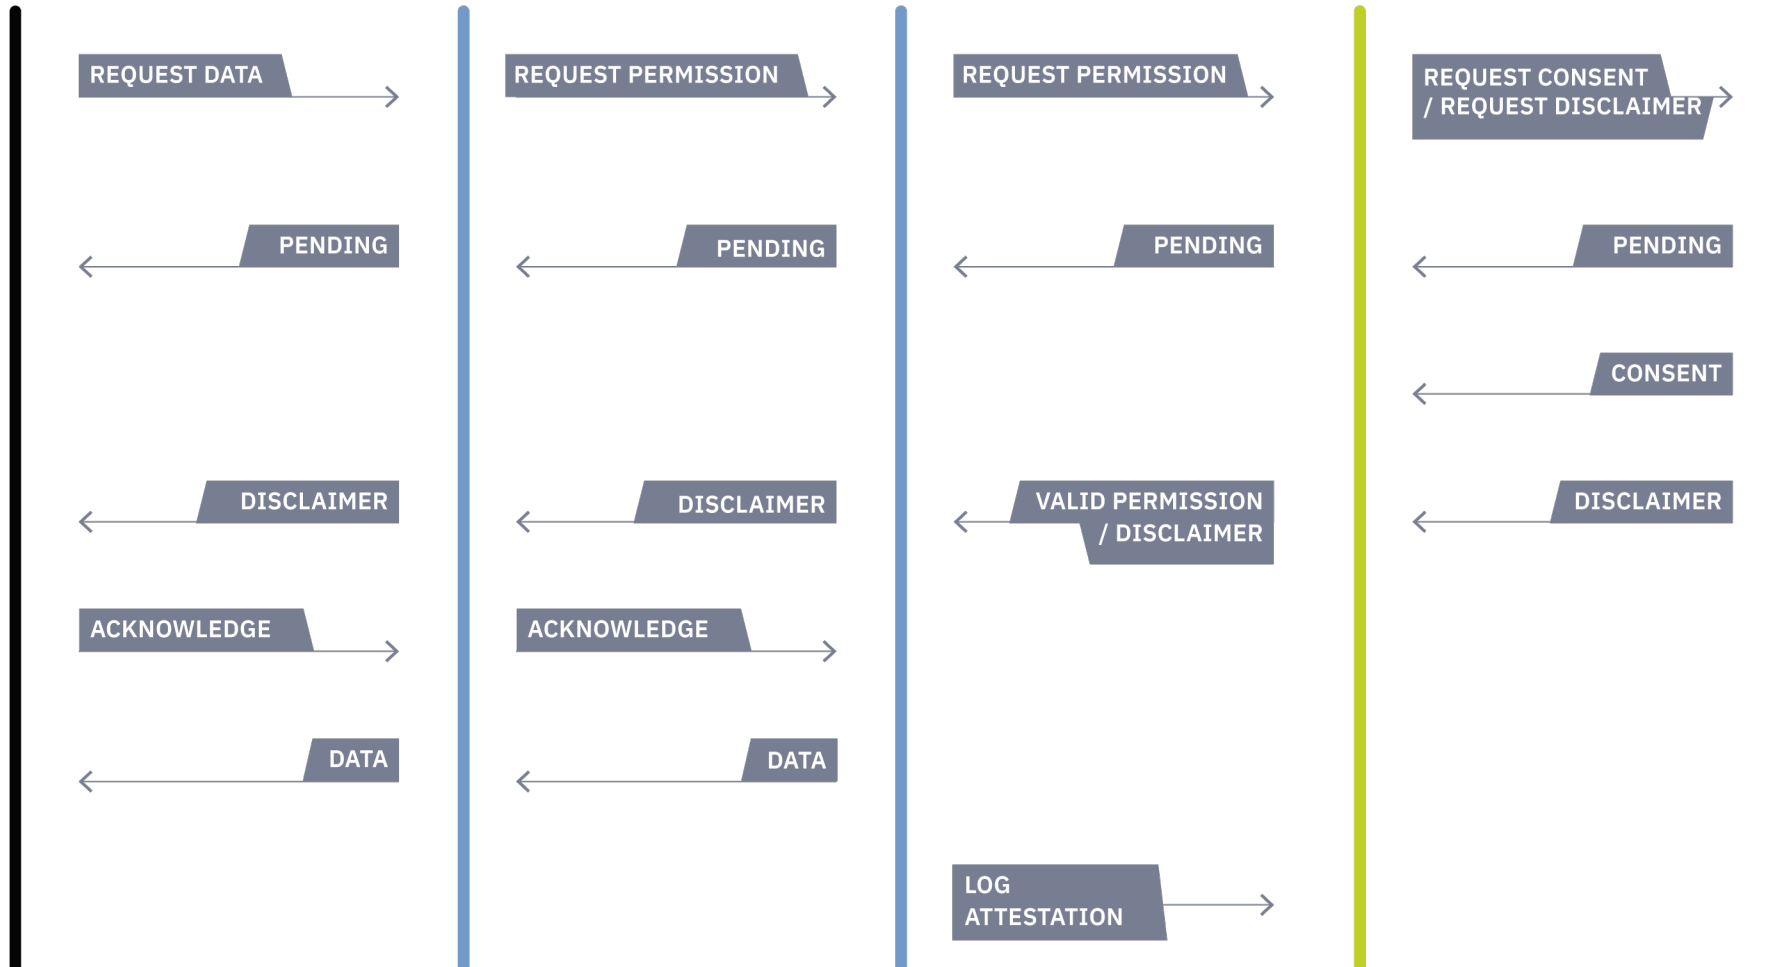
REQUEST DATA

PENDING

DISCLAIMER

ACKNOWLEDGE

DATA

REQUEST PERMISSION

PENDING

DISCLAIMER

ACKNOWLEDGE

DATA

REQUEST PERMISSION

PENDING

VALID PERMISSION / DISCLAIMER

LOG ATTESTATION

REQUEST CONSENT / REQUEST DISCLAIMER

PENDING

CONSENT

DISCLAIMER